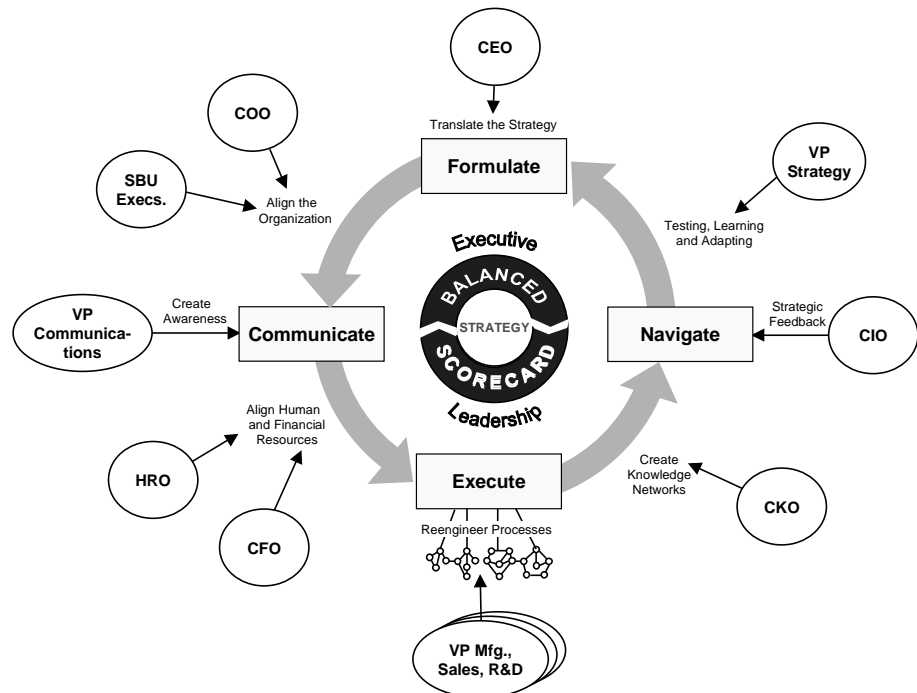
CEO

Translate the Strategy

Formulate

COO

SBU Execs.

Align the Organization

VP Strategy

Testing, Learning and Adapting

Executive

BALANCED

STRATEGY

SCORECARD

Leadership

VP Communications

Create Awareness

Communicate

Navigate

Strategic Feedback

CIO

Align Human and Financial Resources

HRO

CFO

Execute

Reengineer Processes

Create Knowledge Networks

CKO

VP Mfg., Sales, R&D